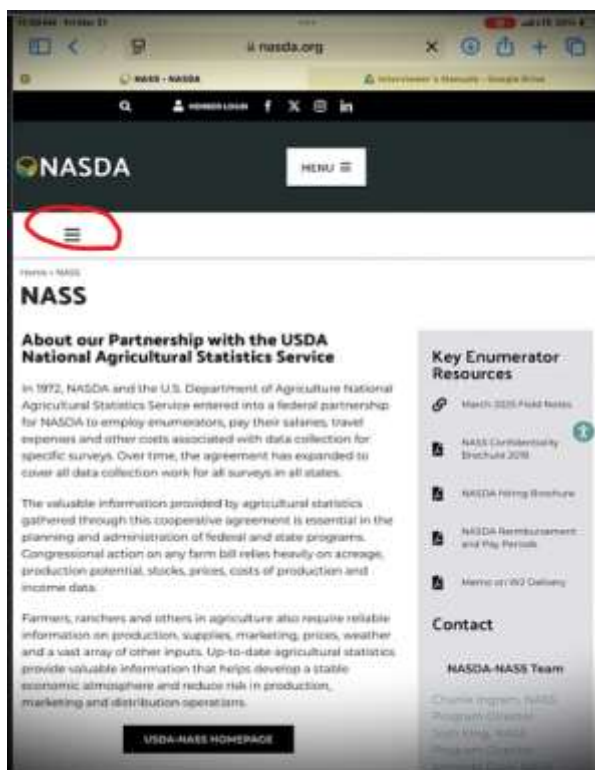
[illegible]

nasda.org

NASS - NASDA

Interviewer's Manuals - Google Drive

MEMBER LOGIN

NASDA

MENU ☰

☰

Home › NASS

NASS

About our Partnership with the USDA National Agricultural Statistics Service

In 1972, NASDA and the U.S. Department of Agriculture National Agricultural Statistics Service entered into a federal partnership for NASDA to employ enumerators, pay their salaries, travel expenses and other costs associated with data collection for specific surveys. Over time, the agreement has expanded to cover all data collection work for all surveys in all states.

The valuable information provided by agricultural statistics gathered through this cooperative agreement is essential in the planning and administration of federal and state programs. Congressional action on any farm bill relies heavily on acreage, production potential, stocks, prices, costs of production and income data.

Farmers, ranchers and others in agriculture also require reliable information on production, supplies, marketing, prices, weather and a vast array of other inputs. Up-to-date agricultural statistics provide valuable information that helps develop a stable economic atmosphere and reduce risk in production, marketing and distribution operations.

USDA-NASS HOMEPAGE

Key Enumerator Resources

March 2025 Field Notes

NASS Confidentiality Brochure 2018

NASDA Hiring Brochure

NASDA Reimbursement and Pay Periods

Memo on W2 Delivery

Contact

NASDA-NASS Team

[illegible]